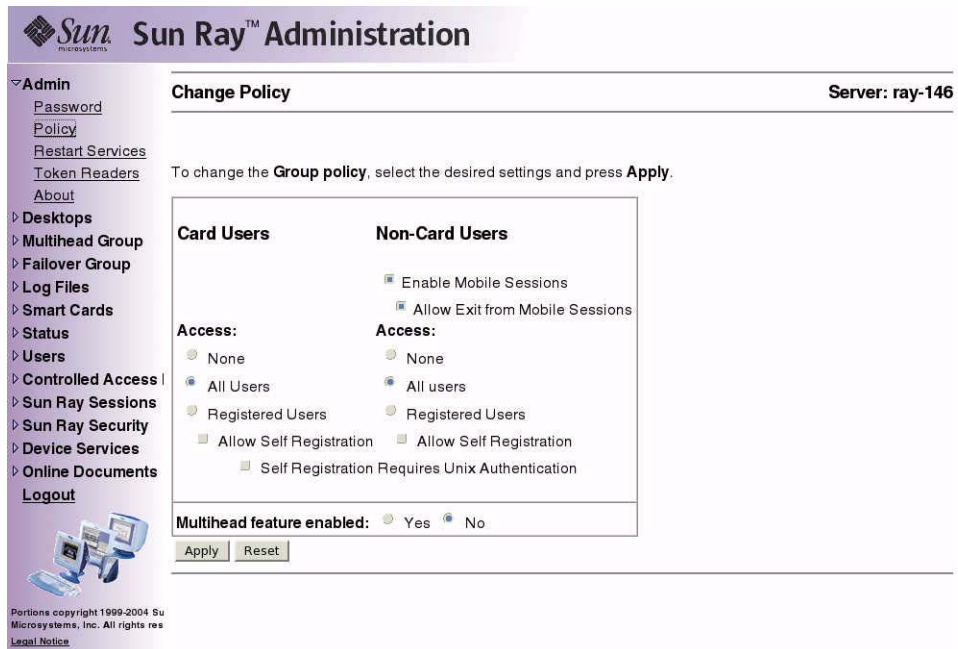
Sun microsystems Sun Ray™ Administration

▽Admin
Password
Policy
Restart Services
Token Readers
About
▷Desktops
▷Multihead Group
▷Failover Group
▷Log Files
▷Smart Cards
▷Status
▷Users
▷Controlled Access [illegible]
▷Sun Ray Sessions
▷Sun Ray Security
▷Device Services
▷Online Documents
Logout

Portions copyright 1999-2004 Su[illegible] Microsystems, Inc. All rights res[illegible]
Legal Notice

Change Policy

Server: ray-146

To change the **Group policy**, select the desired settings and press **Apply**.

Card Users

Non-Card Users

Enable Mobile Sessions

Allow Exit from Mobile Sessions

Access:
None
All Users
Registered Users
Allow Self Registration

Access:
None
All users
Registered Users
Allow Self Registration

Self Registration Requires Unix Authentication

Multihead feature enabled: Yes No

Apply Reset